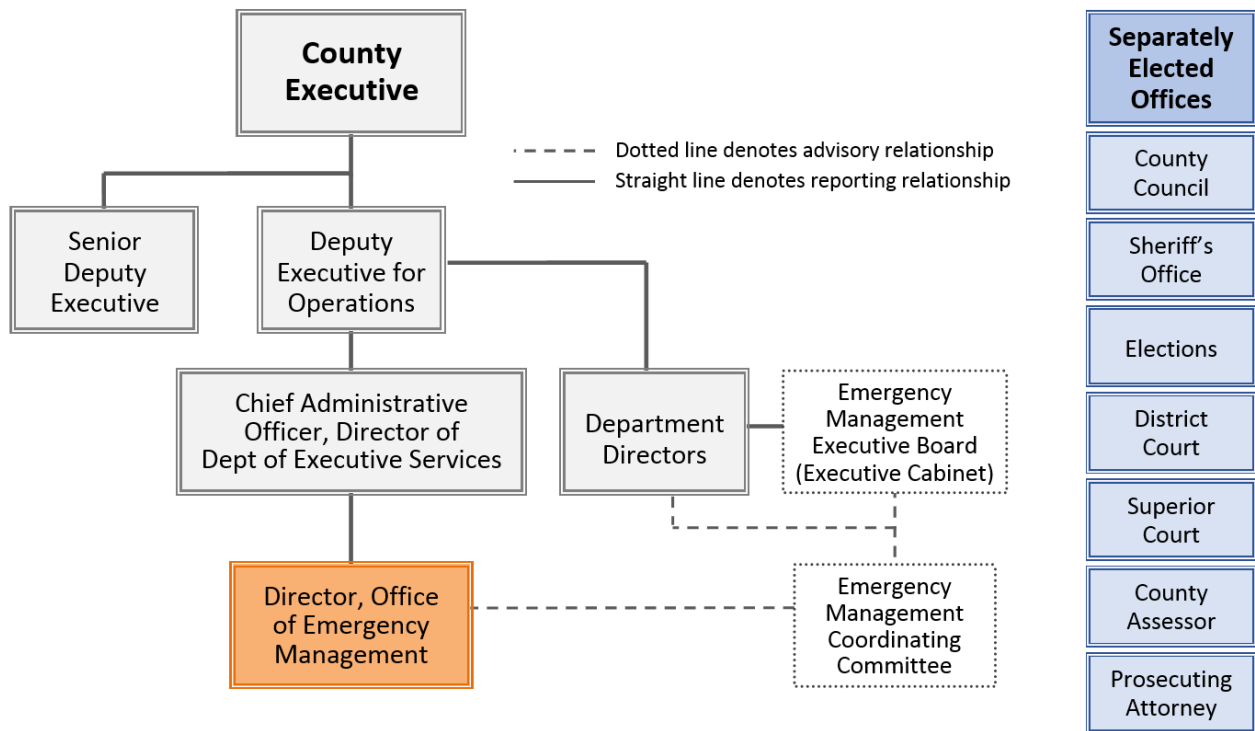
County Executive

Dotted line denotes advisory relationship
Straight line denotes reporting relationship

Senior Deputy Executive

Deputy Executive for Operations

Chief Administrative Officer, Director of Dept of Executive Services

Department Directors

Emergency Management Executive Board (Executive Cabinet)

Director, Office of Emergency Management

Emergency Management Coordinating Committee

Separately Elected Offices

County Council

Sheriff's Office

Elections

District Court

Superior Court

County Assessor

Prosecuting Attorney